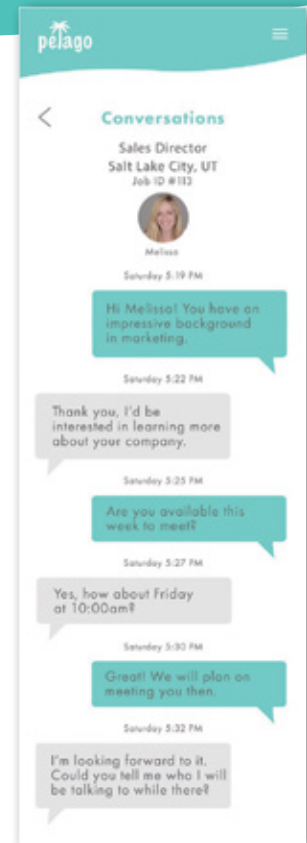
pelago

Conversations

Sales Director
Salt Lake City, UT
Job ID #113

Melissa

Saturday 5:19 PM

Hi Melissa! You have an impressive background in marketing.

Saturday 5:22 PM

Thank you, I'd be interested in learning more about your company.

Saturday 5:25 PM

Are you available this week to meet?

Saturday 5:27 PM

Yes, how about Friday at 10:00am?

Saturday 5:30 PM

Great! We will plan on meeting you then.

Saturday 5:32 PM

I'm looking forward to it. Could you tell me who I will be talking to while there?